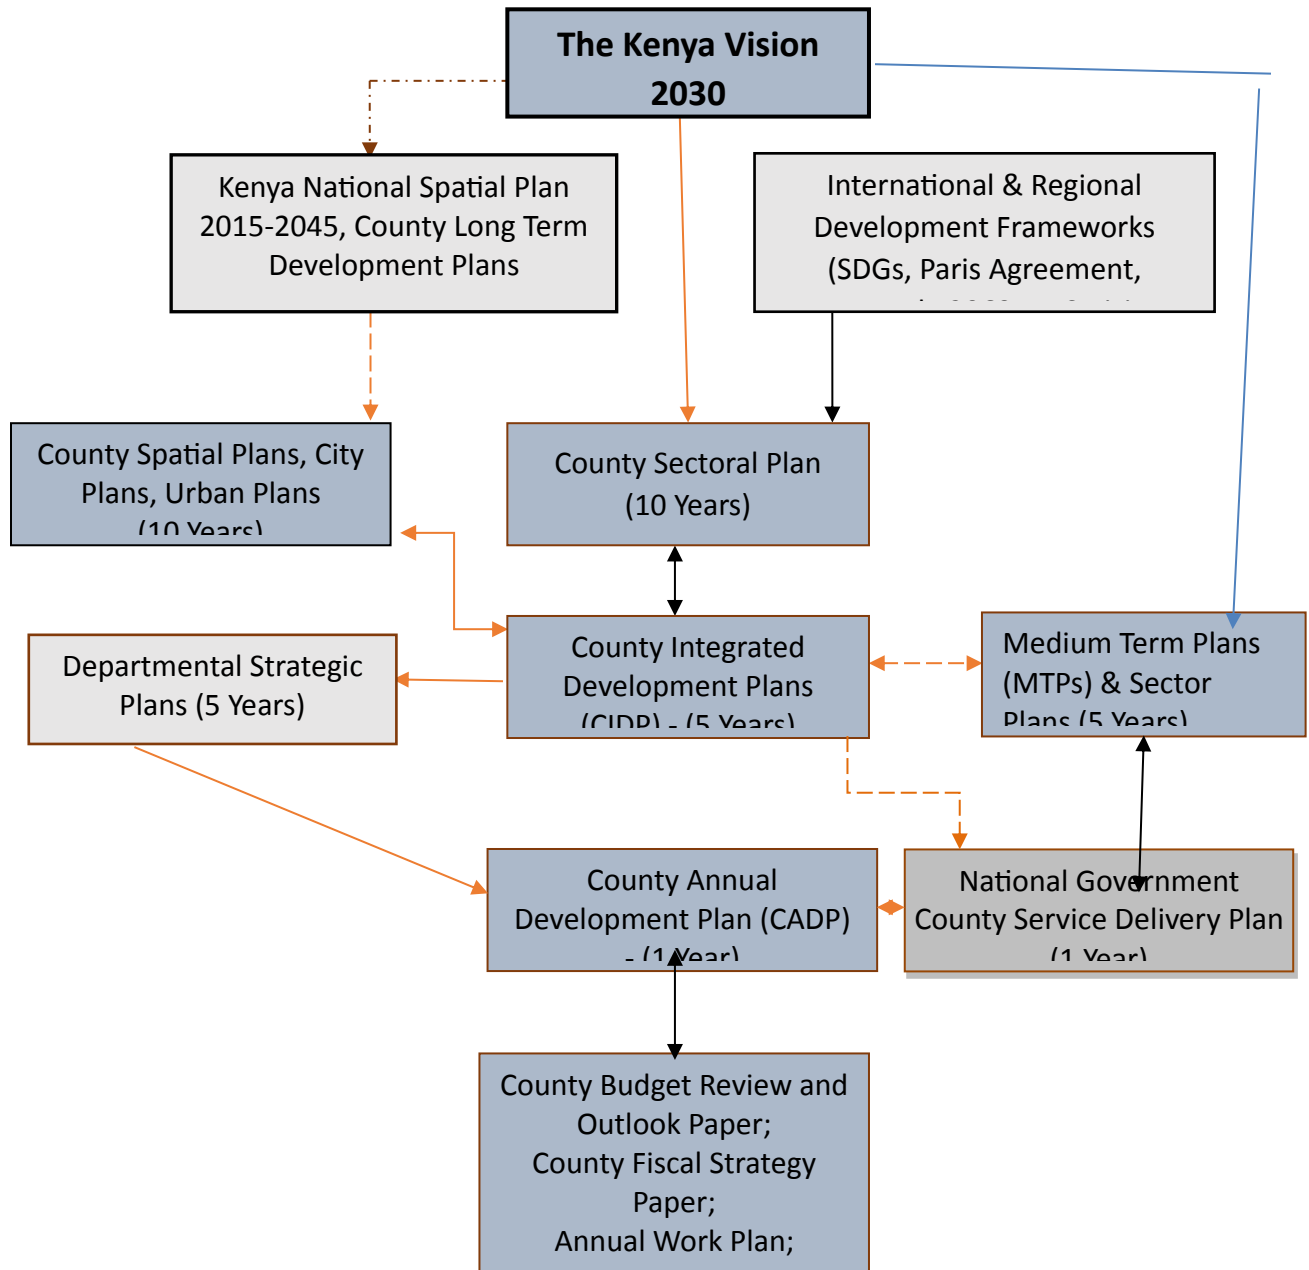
The Kenya Vision 2030

Kenya National Spatial Plan 2015-2045, County Long Term Development Plans

International & Regional Development Frameworks (SDGs, Paris Agreement, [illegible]

County Spatial Plans, City Plans, Urban Plans (10 Years)

County Sectoral Plan (10 Years)

Departmental Strategic Plans (5 Years)

County Integrated Development Plans (CIDP) - (5 Years)

Medium Term Plans (MTPs) & Sector Plans (5 Years)

County Annual Development Plan (CADP) - (1 Year)

National Government County Service Delivery Plan (1 Year)

County Budget Review and Outlook Paper;
County Fiscal Strategy Paper;
Annual Work Plan;